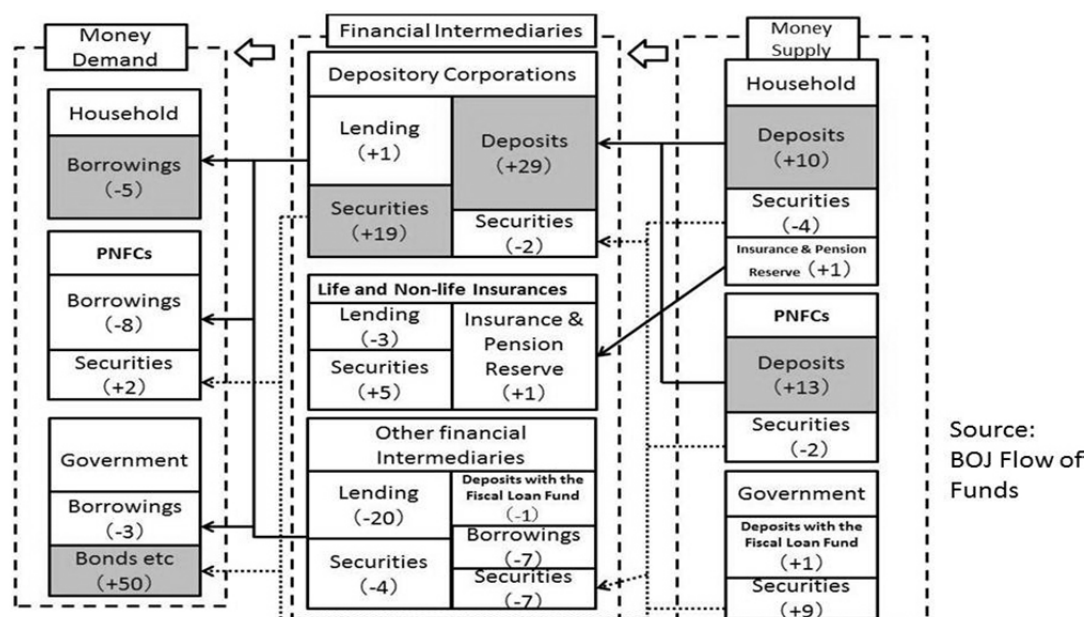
Money Demand

Household

Borrowings (-5)

PNFCs

Borrowings (-8)

Securities (+2)

Government

Borrowings (-3)

Bonds etc (+50)

Financial Intermediaries

Depository Corporations

Lending (+1)

Deposits (+29)

Securities (+19)

Securities (-2)

Life and Non-life Insurances

Lending (-3)

Insurance & Pension Reserve (+1)

Securities (+5)

Other financial Intermediaries

Lending (-20)

Deposits with the Fiscal Loan Fund (-1)

Borrowings (-7)

Securities (-4)

Securities (-7)

Money Supply

Household

Deposits (+10)

Securities (-4)

Insurance & Pension Reserve (+1)

PNFCs

Deposits (+13)

Securities (-2)

Government

Deposits with the Fiscal Loan Fund (+1)

Securities (+9)

Source: BOJ Flow of Funds